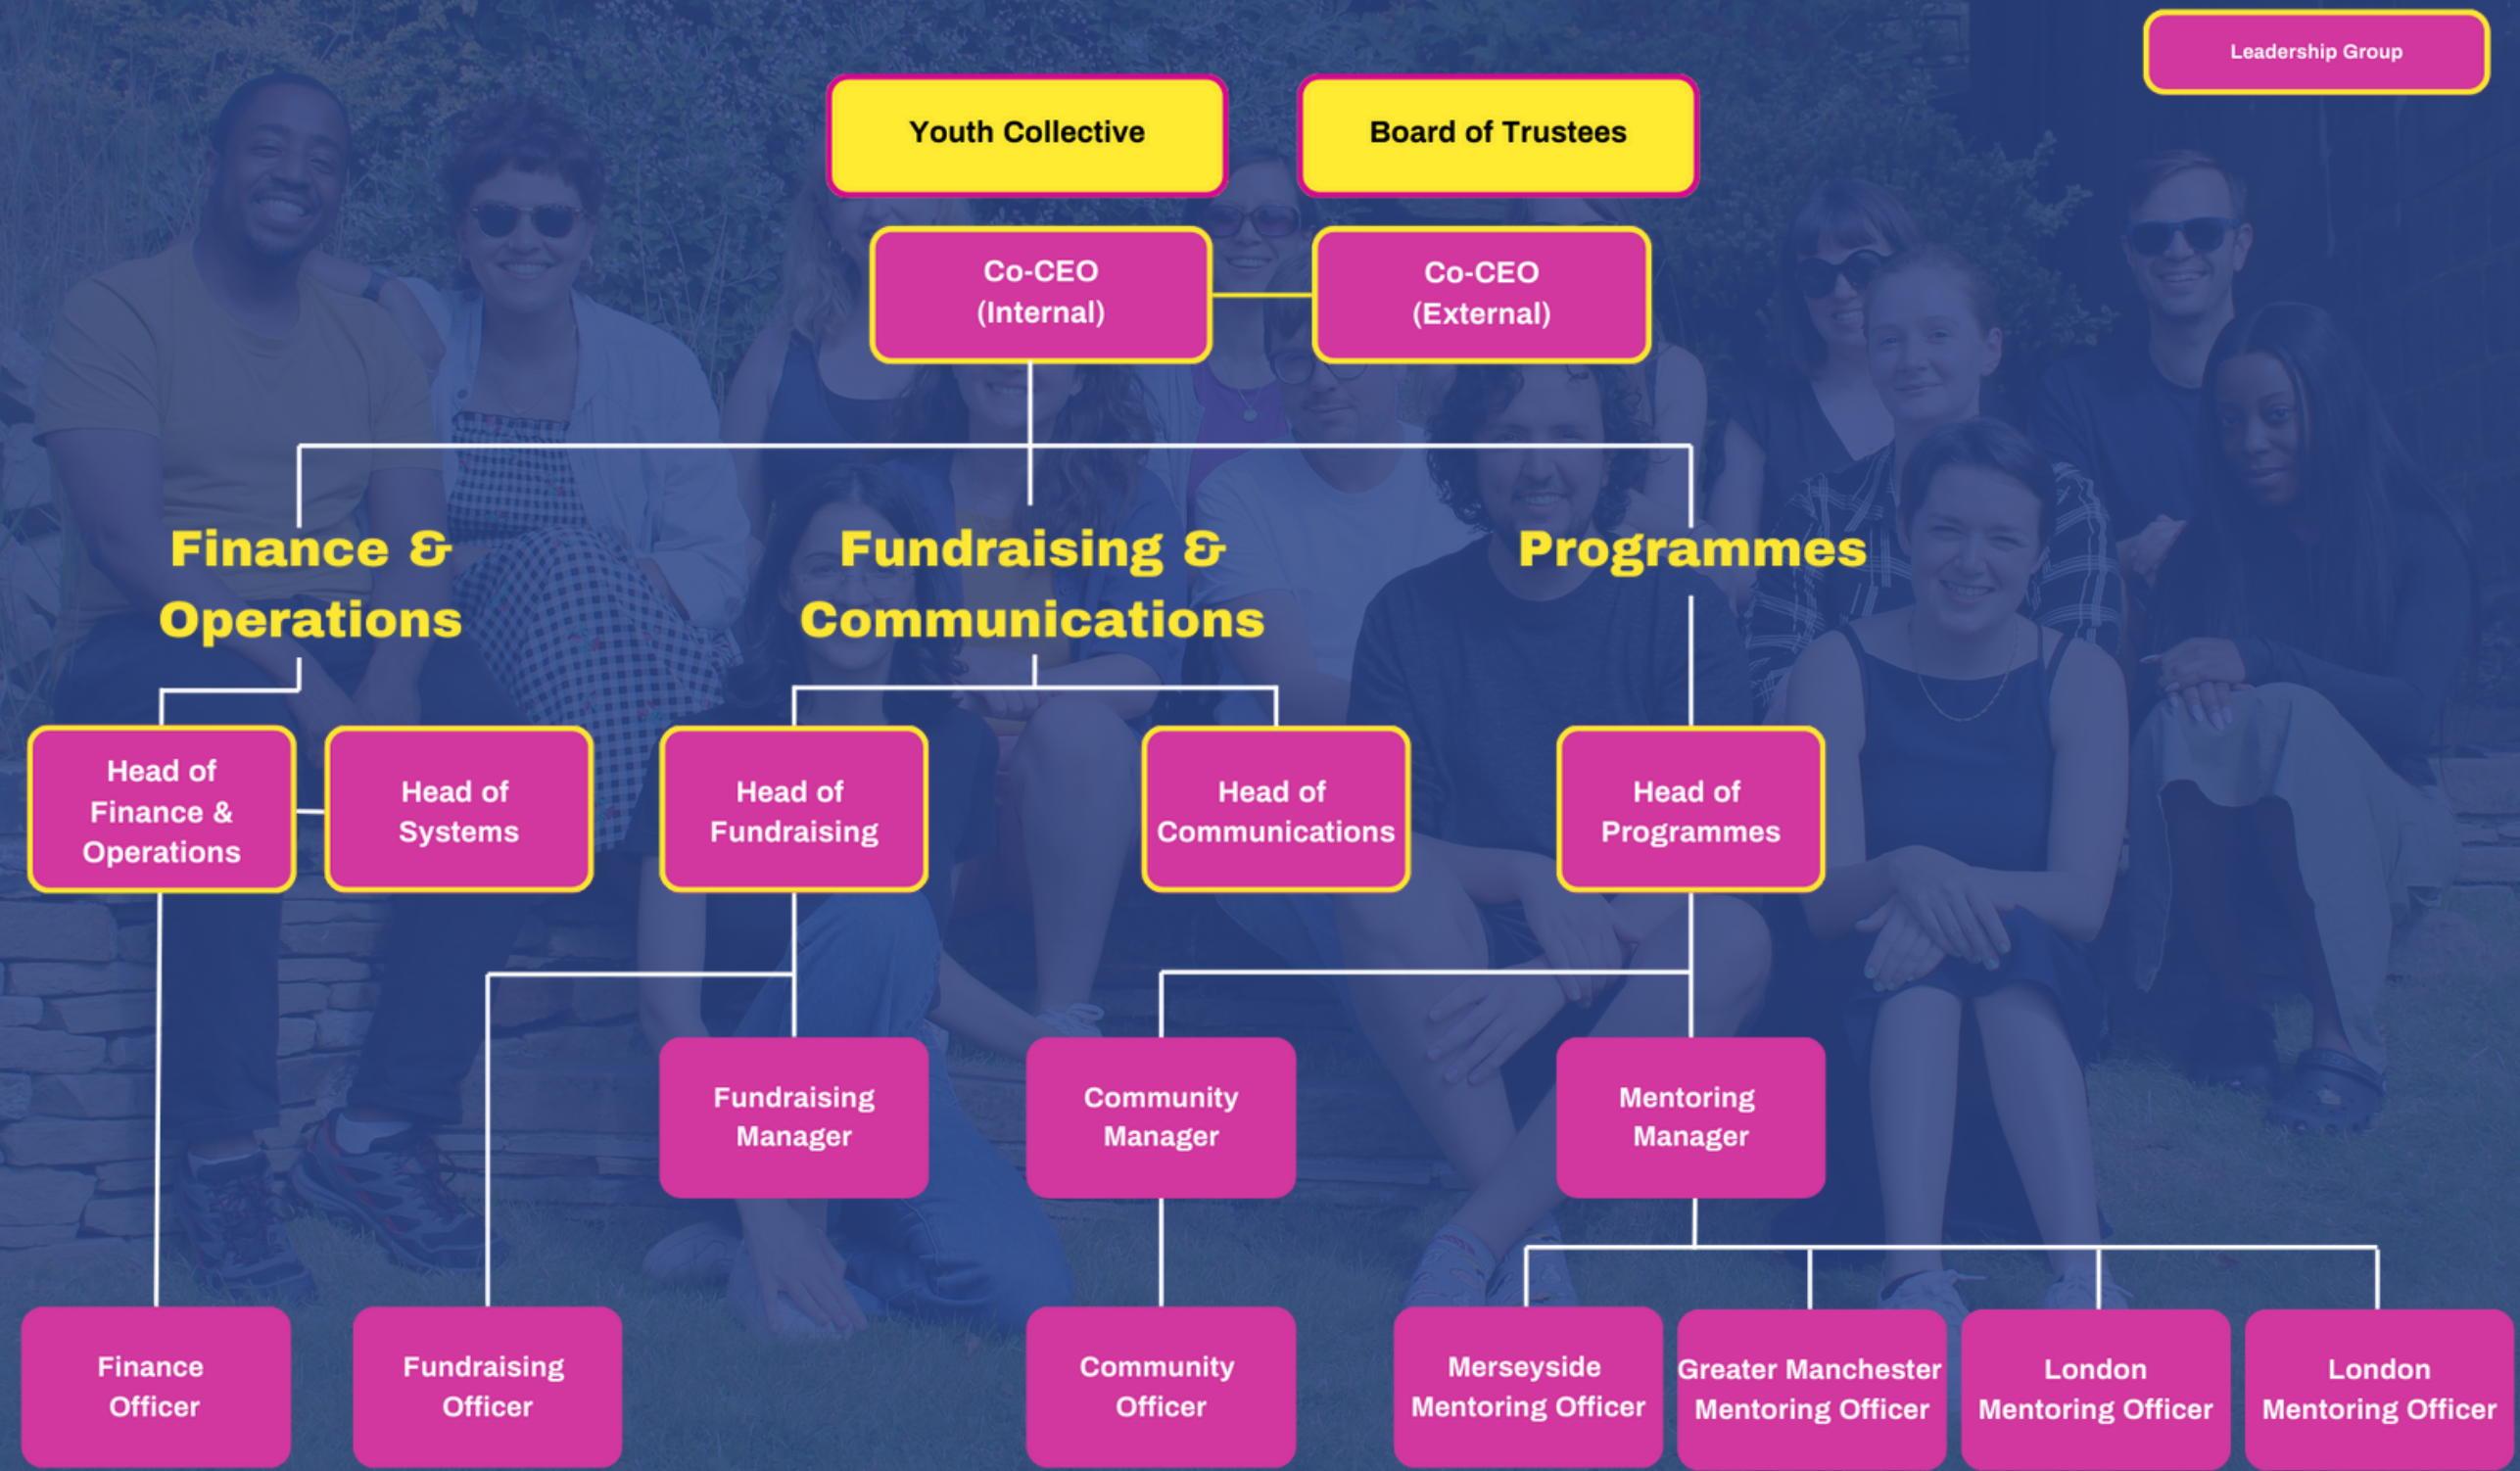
Leadership Group

Youth Collective

Board of Trustees

Co-CEO (Internal)

Co-CEO (External)

Finance & Operations

Fundraising & Communications

Programmes

Head of Finance & Operations

Head of Systems

Head of Fundraising

Head of Communications

Head of Programmes

Fundraising Manager

Community Manager

Mentoring Manager

Finance Officer

Fundraising Officer

Community Officer

Merseyside Mentoring Officer

Greater Manchester Mentoring Officer

London Mentoring Officer

London Mentoring Officer